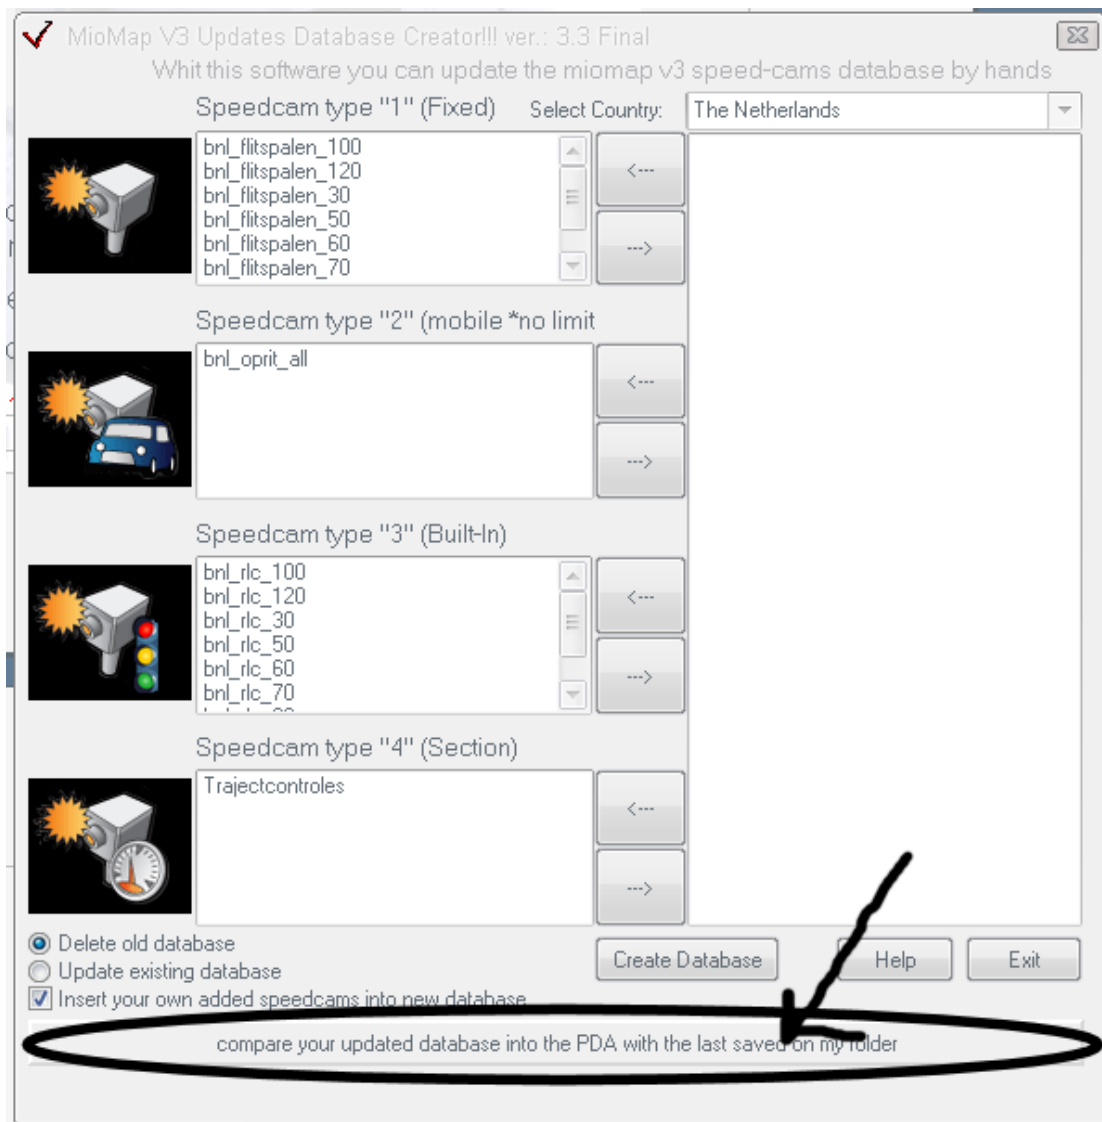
MioMap V3 Updates Database Creator!!! ver.: 3.3 Final
Whit this software you can update the miomap v3 speed-cams database by hands

Speedcam type "1" (Fixed)
Select Country:
The Netherlands

bnl_flitspalen_100
bnl_flitspalen_120
bnl_flitspalen_30
bnl_flitspalen_50
bnl_flitspalen_60
bnl_flitspalen_70

<---
--->

Speedcam type "2" (mobile *no limit
bnl_oprit_all

<---
--->

Speedcam type "3" (Built-In)
bnl_rlc_100
bnl_rlc_120
bnl_rlc_30
bnl_rlc_50
bnl_rlc_60
bnl_rlc_70

<---
--->

Speedcam type "4" (Section)
Trajectcontroles

<---
--->

Delete old database
Update existing database
Insert your own added speedcams into new database

Create Database
Help
Exit

compare your updated database into the PDA with the last saved on my folder